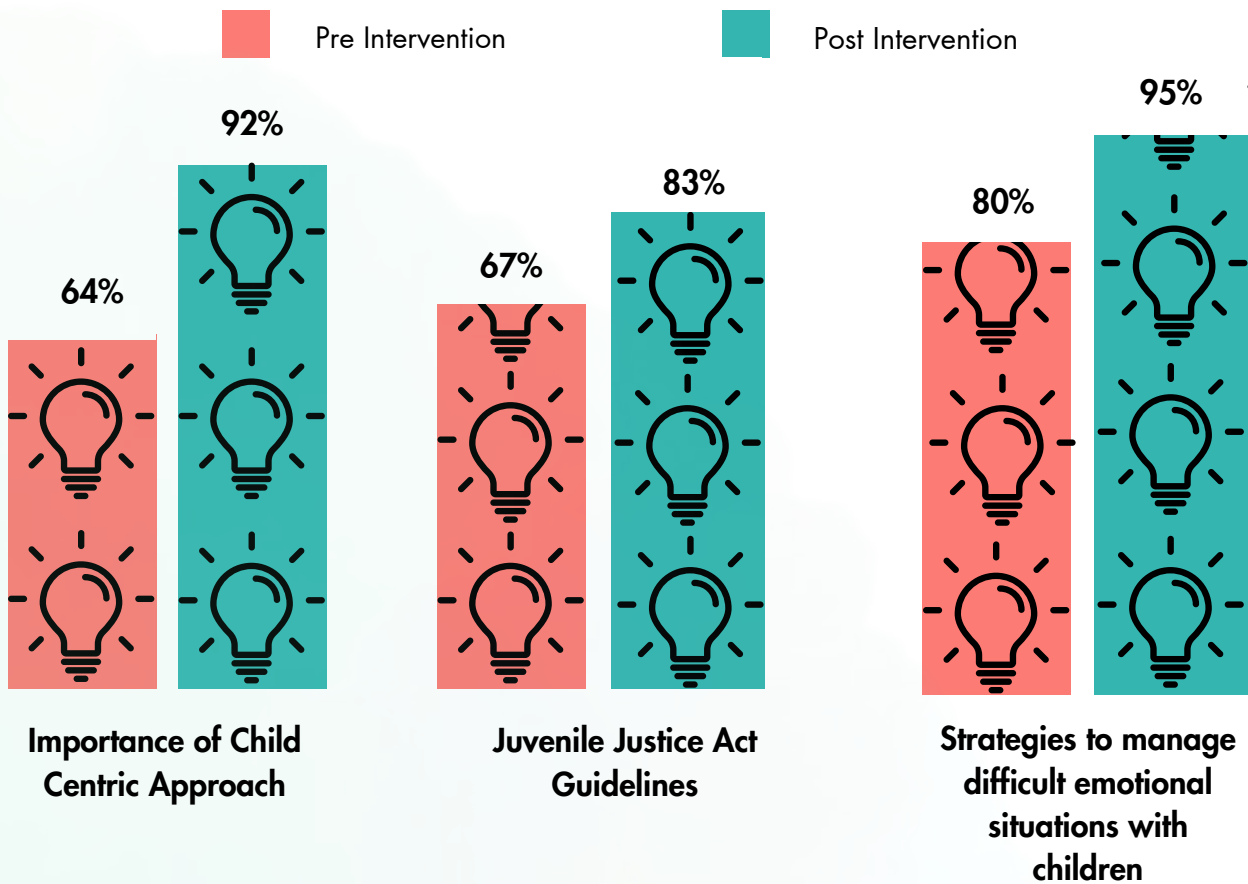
Pre Intervention

Post Intervention

64%

92%

67%

83%

80%

95%

Importance of Child Centric Approach

Juvenile Justice Act Guidelines

Strategies to manage difficult emotional situations with children